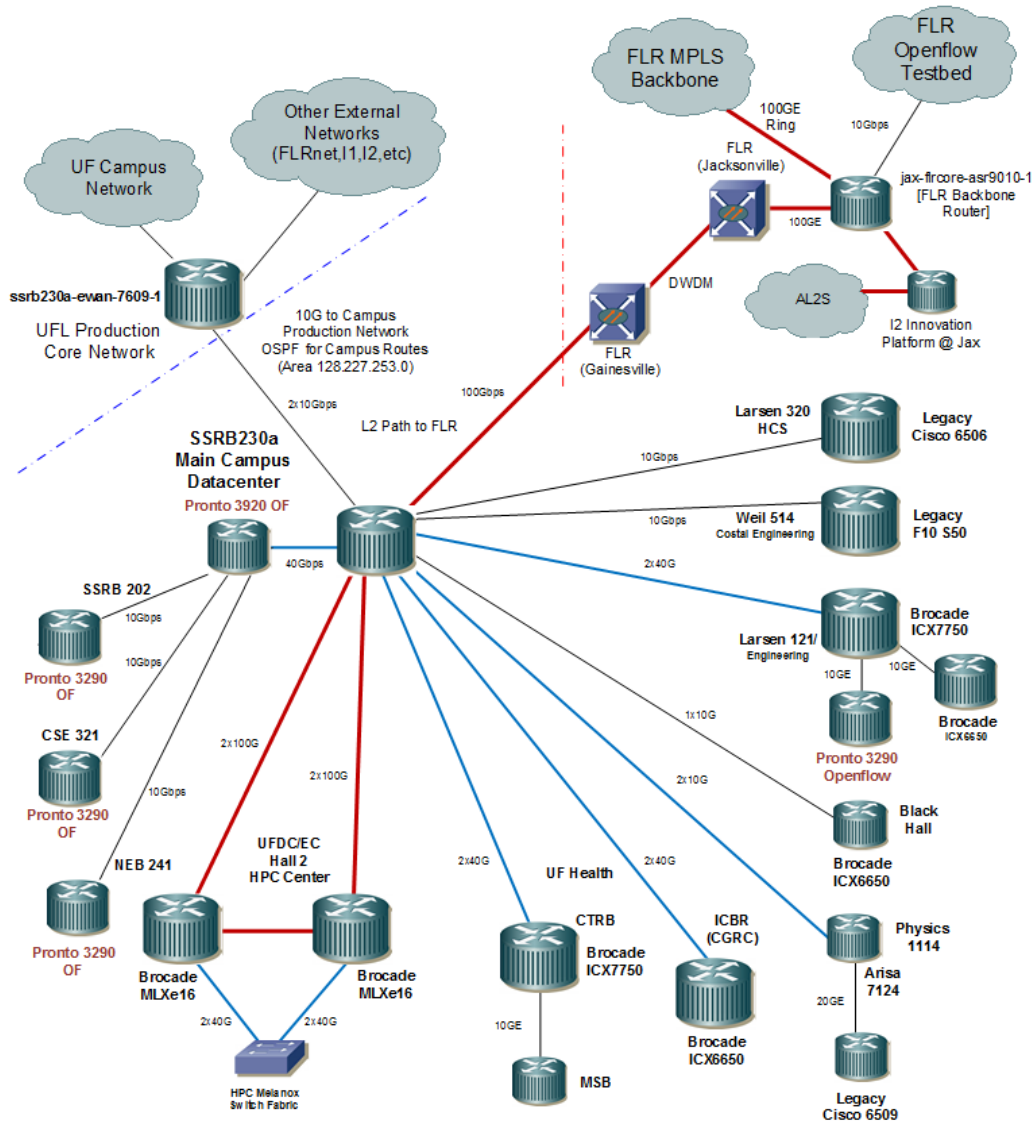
FLR MPLS Backbone

FLR Openflow Testbed

100GE Ring

10Gbps

FLR (Jacksonville)

jax-flrcore-asr9010-1 [FLR Backbone Router]

100GE

AL2S

I2 Innovation Platform @ Jax

DWDM

FLR (Gainesville)

UF Campus Network

Other External Networks (FLRnet,I1,I2,etc)

ssrb230a-ewan-7609-1

UFL Production Core Network

10G to Campus Production Network OSPF for Campus Routes (Area 128.227.253.0)

2x10Gbps

L2 Path to FLR

100Gbps

SSRB230a Main Campus Datacenter

Pronto 3920 OF

40Gbps

Larsen 320 HCS

Legacy Cisco 6506

10Gbps

10Gbps

Weil 514 Costal Engineering

Legacy F10 S50

2x40G

Brocade ICX7750

Larsen 121/ Engineering

10GE

10GE

Brocade ICX6650

Pronto 3290 Openflow

SSRB 202

10Gbps

Pronto 3290 OF

10Gbps

CSE 321

Pronto 3290 OF

10Gbps

NEB 241

Pronto 3290 OF

2x100G

2x100G

UFDC/EC Hall 2 HPC Center

Brocade MLXe16

Brocade MLXe16

2x40G

2x40G

HPC Melanox Switch Fabric

1x10G

2x10G

Black Hall

Brocade ICX6650

2x40G

UF Health

2x40G

CTRB

Brocade ICX7750

10GE

MSB

ICBR (CGRC)

Brocade ICX6650

Physics 1114

Arisa 7124

20GE

Legacy Cisco 6509